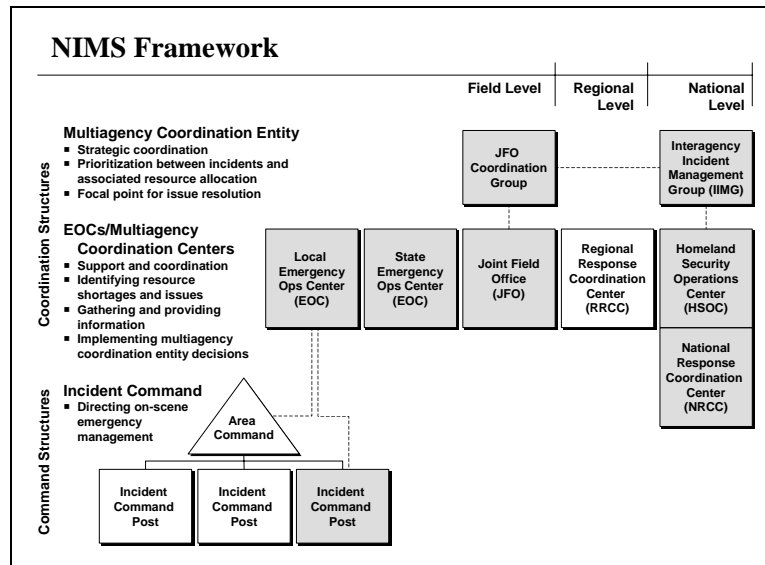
NIMS Framework

Field Level | Regional Level | National Level

Coordination Structures

Multiagency Coordination Entity
- Strategic coordination
- Prioritization between incidents and associated resource allocation
- Focal point for issue resolution

EOCs/Multiagency Coordination Centers
- Support and coordination
- Identifying resource shortages and issues
- Gathering and providing information
- Implementing multiagency coordination entity decisions

JFO Coordination Group

Interagency Incident Management Group (IIMG)

Local Emergency Ops Center (EOC)

State Emergency Ops Center (EOC)

Joint Field Office (JFO)

Regional Response Coordination Center (RRCC)

Homeland Security Operations Center (HSOC)

National Response Coordination Center (NRCC)

Command Structures

Incident Command
- Directing on-scene emergency management

Area Command

Incident Command Post

Incident Command Post

Incident Command Post